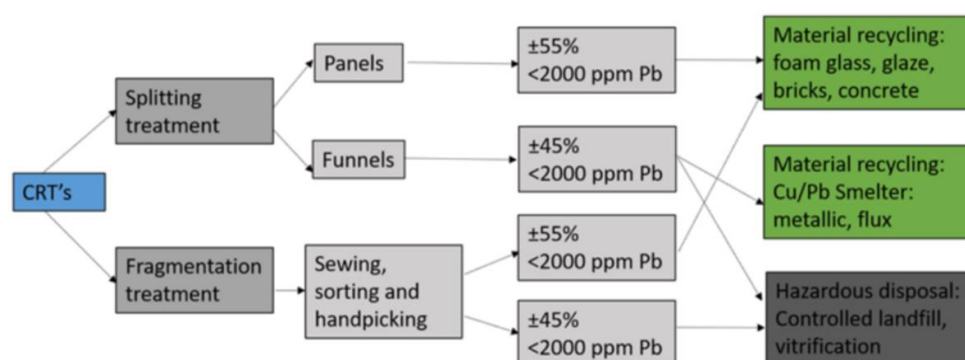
CRT's

Splitting treatment

Fragmentation treatment

Panels

Funnels

Sewing, sorting and handpicking

±55%
<2000 ppm Pb

±45%
<2000 ppm Pb

±55%
<2000 ppm Pb

±45%
<2000 ppm Pb

Material recycling: foam glass, glaze, bricks, concrete

Material recycling: Cu/Pb Smelter: metallic, flux

Hazardous disposal: Controlled landfill, vitrification